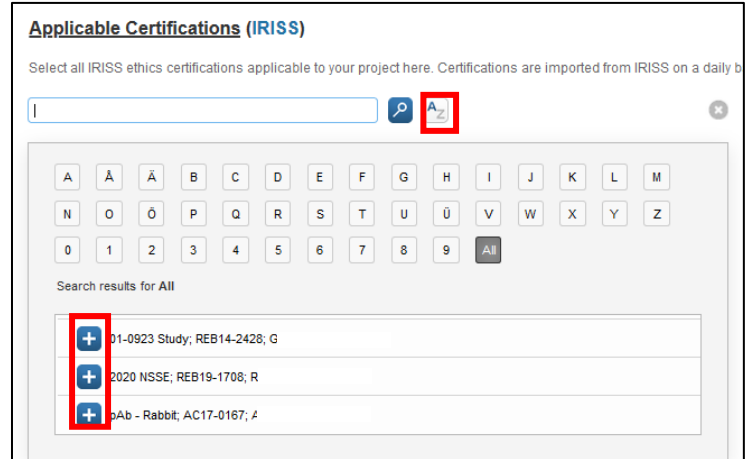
Applicable Certifications (IRISS)

Select all IRISS ethics certifications applicable to your project here. Certifications are imported from IRISS on a daily b

A Z

A Å Ä B C D E F G H I J K L M
N O Ö P Q R S T U Ü V W X Y Z
0 1 2 3 4 5 6 7 8 9 All

Search results for All

01-0923 Study; REB14-2428; G
2020 NSSE; REB19-1708; R
pAb - Rabbit; AC17-0167; A